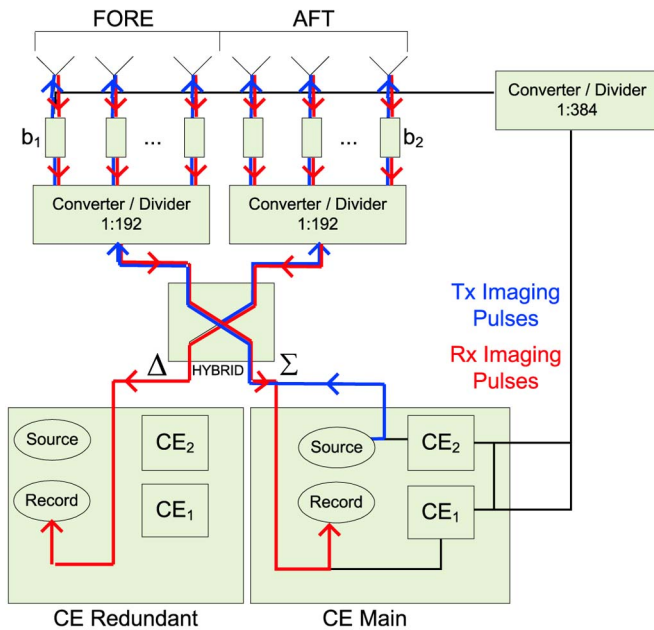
FORE

AFT

Converter / Divider 1:384

$b_1$

...

...

$b_2$

Converter / Divider 1:192

Converter / Divider 1:192

Tx Imaging Pulses

Rx Imaging Pulses

$\Delta$

HYBRID

$\Sigma$

Source

$CE_2$

Record

$CE_1$

Source

$CE_2$

Record

$CE_1$

CE Redundant

CE Main